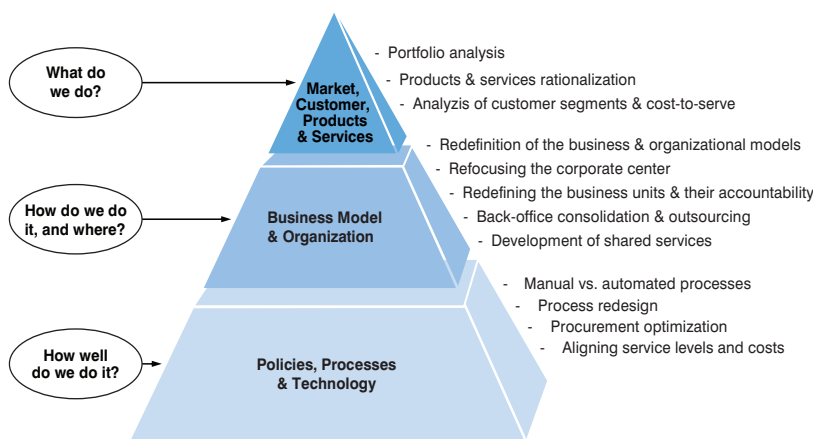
What do we do?

Market, Customer, Products & Services

- Portfolio analysis
- Products & services rationalization
- Analyzis of customer segments & cost-to-serve

How do we do it, and where?

Business Model & Organization

- Redefinition of the business & organizational models
- Refocusing the corporate center
- Redefining the business units & their accountability
- Back-office consolidation & outsourcing
- Development of shared services

How well do we do it?

Policies, Processes & Technology

- Manual vs. automated processes
- Process redesign
- Procurement optimization
- Aligning service levels and costs